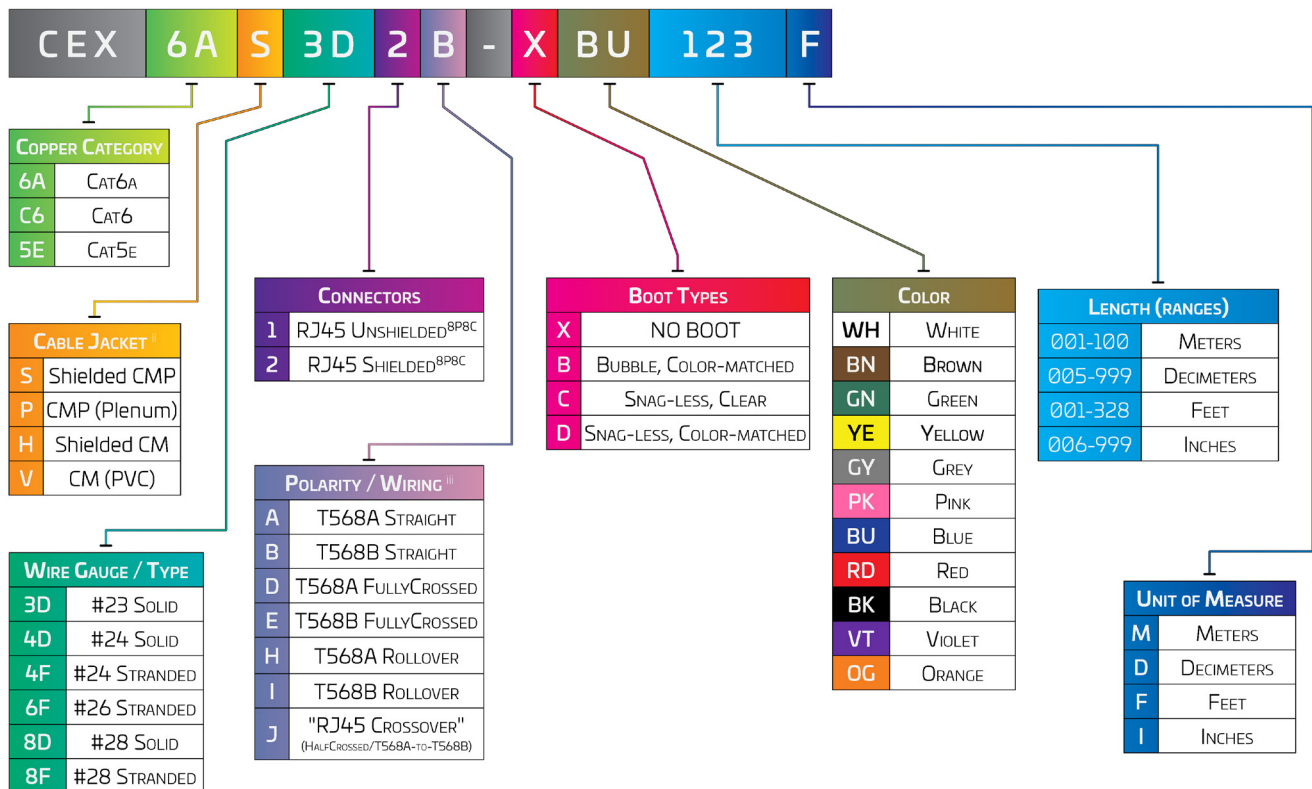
CEX 6A S 3D 2 B - X BU 123 F

| Copper Category | |
|---|---|
| 6A | Cat6a |
| C6 | Cat6 |
| 5E | Cat5e |

| Cable Jacket | |
|---|---|
| S | Shielded CMP |
| P | CMP (Plenum) |
| H | Shielded CM |
| V | CM (PVC) |

| Wire Gauge / Type | |
|---|---|
| 3D | #23 Solid |
| 4D | #24 Solid |
| 4F | #24 Stranded |
| 6F | #26 Stranded |
| 8D | #28 Solid |
| 8F | #28 Stranded |

| Connectors | |
|---|---|
| 1 | RJ45 Unshielded$^{8P8C}$ |
| 2 | RJ45 Shielded$^{8P8C}$ |

| Polarity / Wiring | |
|---|---|
| A | T568A Straight |
| B | T568B Straight |
| D | T568A FullyCrossed |
| E | T568B FullyCrossed |
| H | T568A Rollover |
| I | T568B Rollover |
| J | "RJ45 Crossover" (HalfCrossed/T568A-to-T568B) |

| Boot Types | |
|---|---|
| X | NO BOOT |
| B | Bubble, Color-matched |
| C | Snag-less, Clear |
| D | Snag-less, Color-matched |

| Color | |
|---|---|
| WH | White |
| BN | Brown |
| GN | Green |
| YE | Yellow |
| GY | Grey |
| PK | Pink |
| BU | Blue |
| RD | Red |
| BK | Black |
| VT | Violet |
| OG | Orange |

| Length (ranges) | |
|---|---|
| 001-100 | Meters |
| 005-999 | Decimeters |
| 001-328 | Feet |
| 006-999 | Inches |

| Unit of Measure | |
|---|---|
| M | Meters |
| D | Decimeters |
| F | Feet |
| I | Inches |